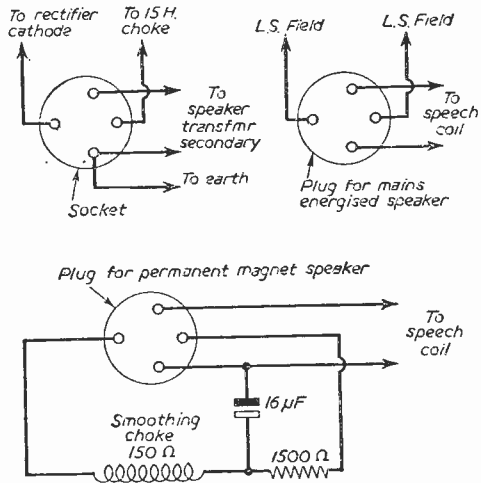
To rectifier cathode

To 15 H. choke

To speaker transfmr secondary

To earth

Socket

L.S. Field

L.S. Field

To speech coil

Plug for mains energised speaker

Plug for permanent magnet speaker

To speech coil

16 μF

Smoothing choke 150 Ω

1500 Ω